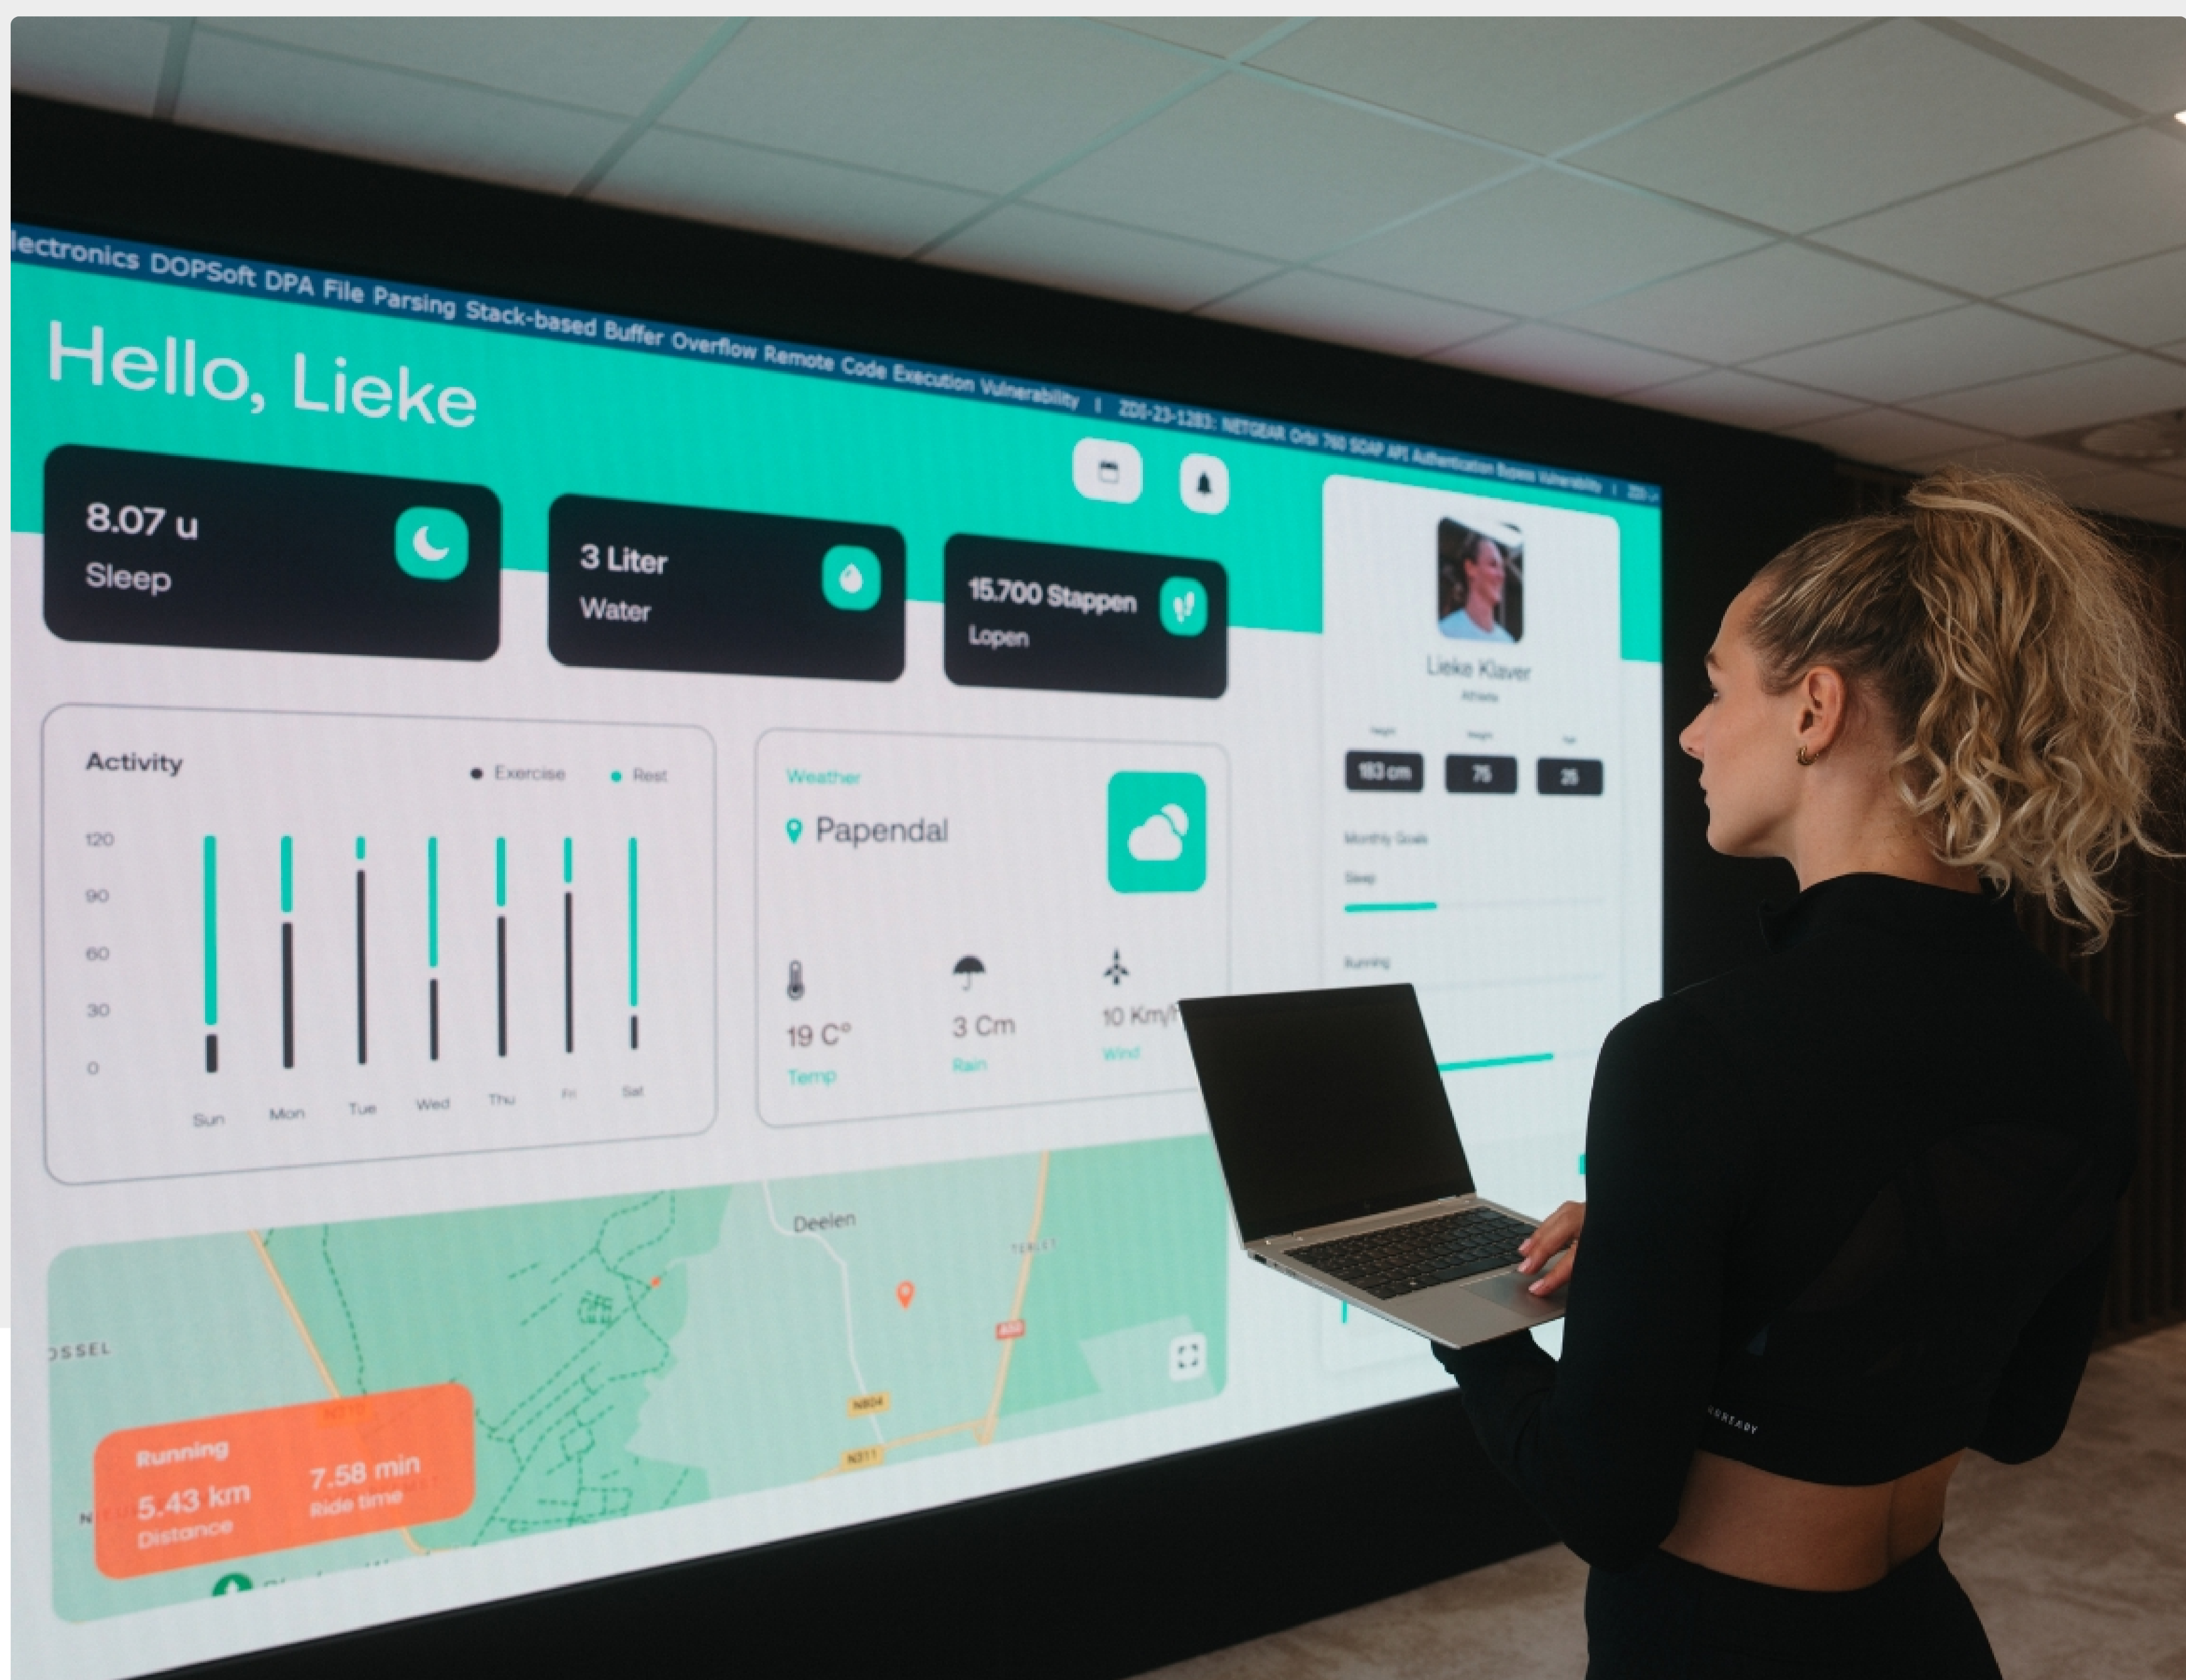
lectronics DOPSoft DPA File Parsing Stack-based Buffer Overflow Remote Code Execution Vulnerability | ZDI-23-1283: NETGEAR Orbi 760 SOAP API Authentication Bypass Vulnerability | ZDI-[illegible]

Hello, Lieke

8.07 u
Sleep

3 Liter
Water

15.700 Stappen
Lopen

Lieke Klaver
Athlete

Height
183 cm
Weight
75
Age
25

Monthly Goals
Sleep
Running

Activity
Exercise
Rest

120
90
60
30
0

Sun Mon Tue Wed Thu Fri Sat

Weather
Papendal

19 C°
Temp
3 Cm
Rain
10 Km/h
Wind

Deelen
OSSEL
TERLET
A50
N804
N311

Running
5.43 km
Distance
7.58 min
Ride time